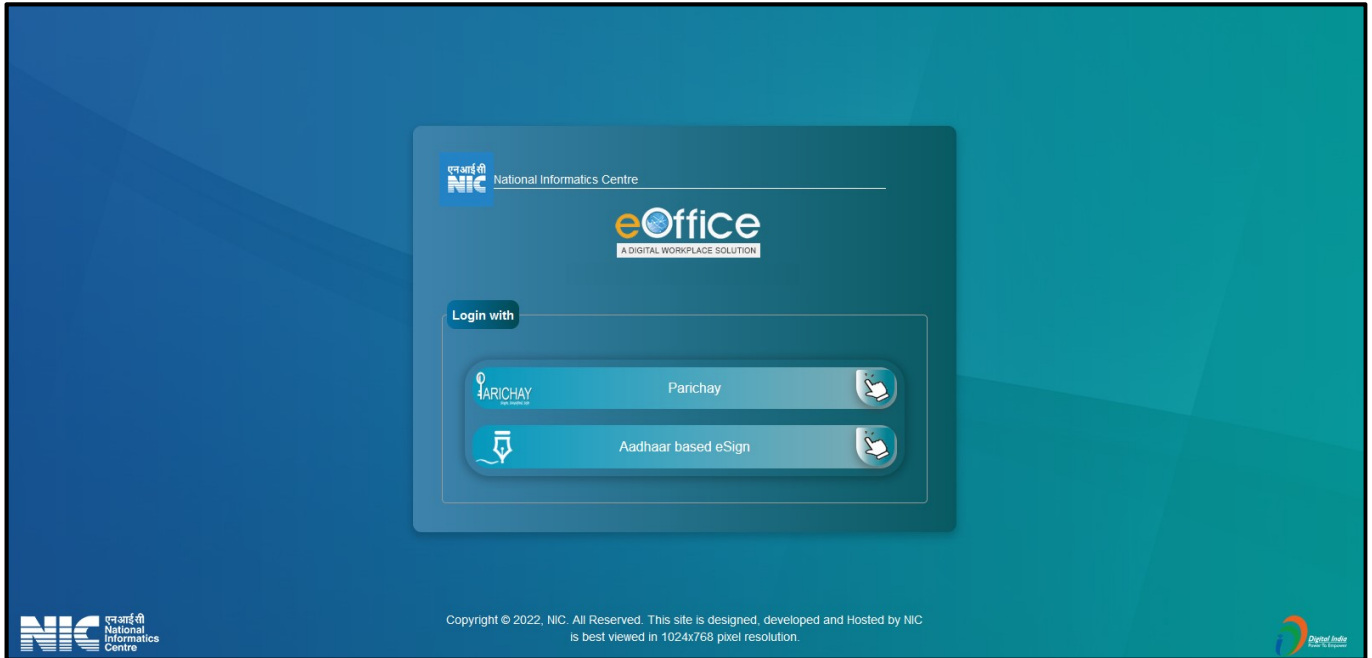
एनआईसी NIC National Informatics Centre

eOffice
A DIGITAL WORKPLACE SOLUTION

Login with

PARICHAY Parichay

Aadhaar based eSign

एनआईसी NIC National Informatics Centre

Copyright © 2022, NIC. All Reserved. This site is designed, developed and Hosted by NIC is best viewed in 1024x768 pixel resolution.

Digital India